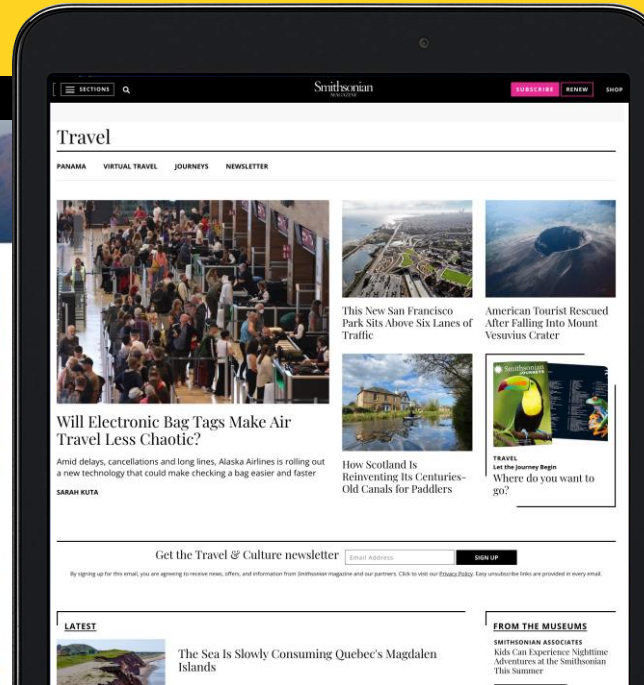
SECTIONS

Smithsonian
MAGAZINE

SUBSCRIBE RENEW SHOP

Travel

PANAMA VIRTUAL TRAVEL JOURNEYS NEWSLETTER

Will Electronic Bag Tags Make Air Travel Less Chaotic?

Amid delays, cancellations and long lines, Alaska Airlines is rolling out a new technology that could make checking a bag easier and faster

SARAH KUTA

This New San Francisco Park Sits Above Six Lanes of Traffic

American Tourist Rescued After Falling Into Mount Vesuvius Crater

How Scotland Is Reinventing Its Centuries-Old Canals for Paddlers

Smithsonian JOURNEYS

TRAVEL
Let the Journey Begin
Where do you want to go?

Get the Travel & Culture newsletter Email Address SIGN UP

By signing up for this email, you are agreeing to receive news, offers, and information from Smithsonian magazine and our partners. Click to visit our Privacy Policy. Easy unsubscribe links are provided in every email.

LATEST

The Sea Is Slowly Consuming Quebec's Magdalen Islands

FROM THE MUSEUMS

SMITHSONIAN ASSOCIATES
Kids Can Experience Nighttime Adventures at the Smithsonian This Summer